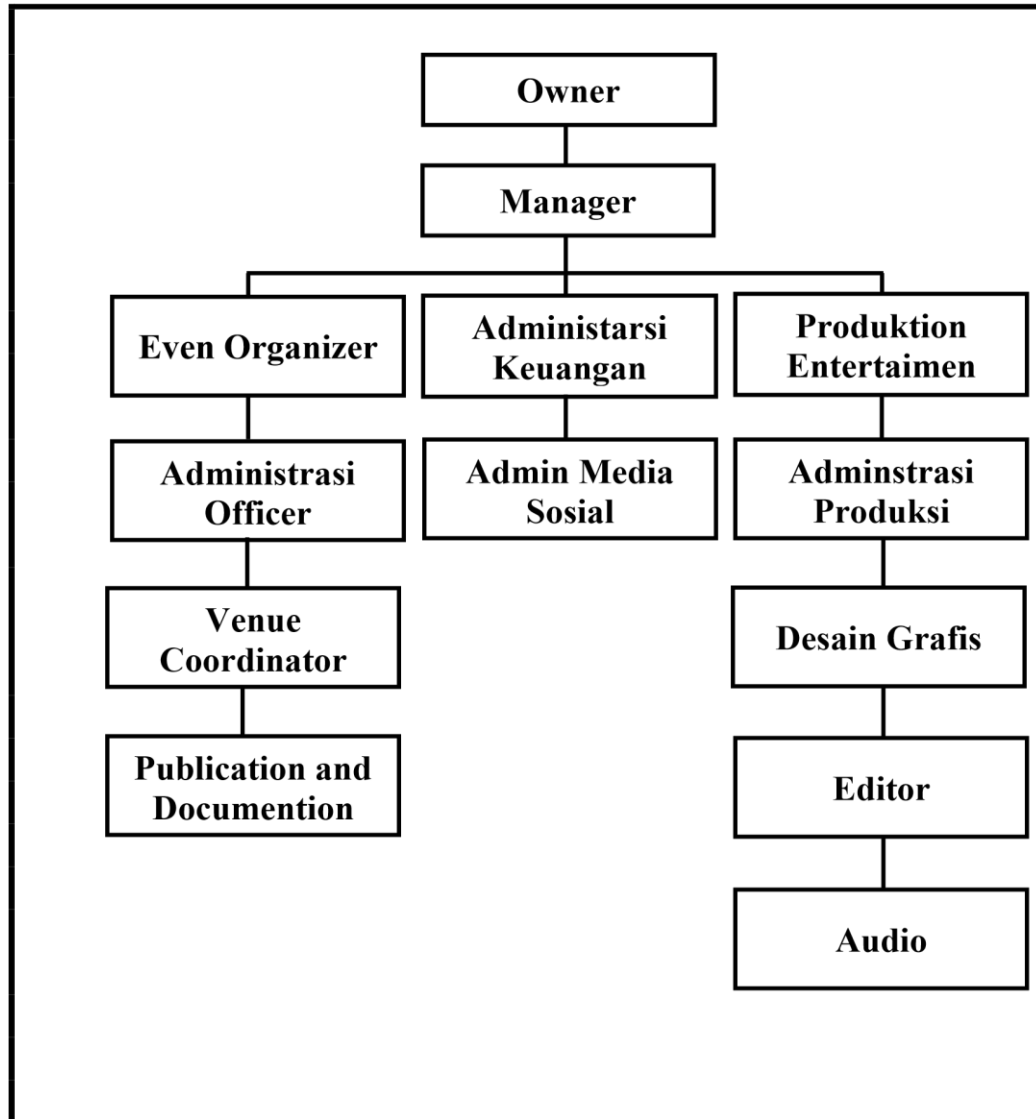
Owner

Manager

Even Organizer

Administarsi Keuangan

Produktion Entertaimen

Administrasi Officer

Admin Media Sosial

Adminstrasi Produksi

Venue Coordinator

Desain Grafis

Publication and Documention

Editor

Audio